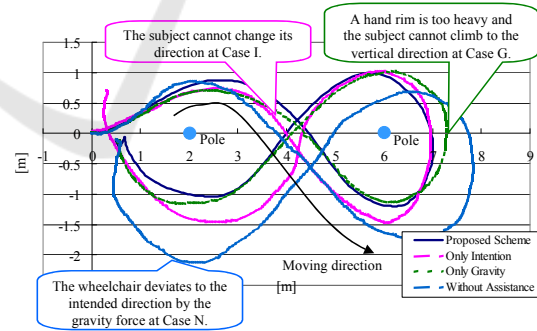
The subject cannot change its direction at Case I.

A hand rim is too heavy and the subject cannot climb to the vertical direction at Case G.

1.5
1
0.5
0
-0.5
-1
-1.5
-2
-1
0
1
2
3
4
5
6
7
8
9
[m]
Pole
Pole
Moving direction
[m]

Proposed Scheme
Only Intention
Only Gravity
Without Assistance

The wheelchair deviates to the intended direction by the gravity force at Case N.